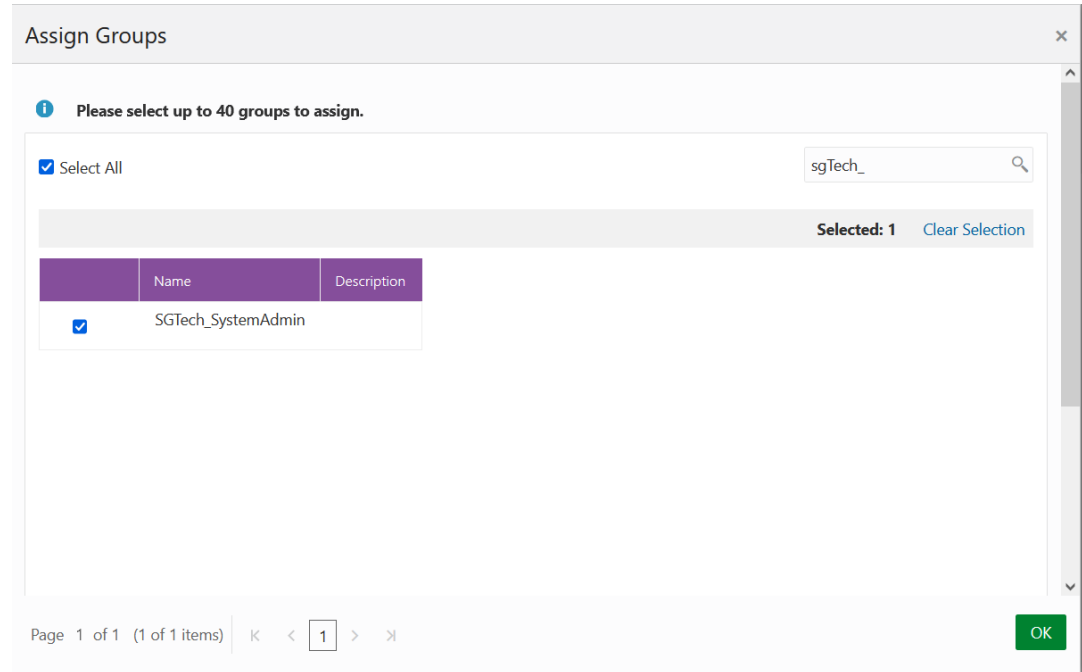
Assign Groups

×

Please select up to 40 groups to assign.

Select All

sgTech_

Selected: 1 Clear Selection

| | Name | Description |
|---|---|---|
| ☑ | SGTech_SystemAdmin | |

Page 1 of 1 (1 of 1 items)

1

OK